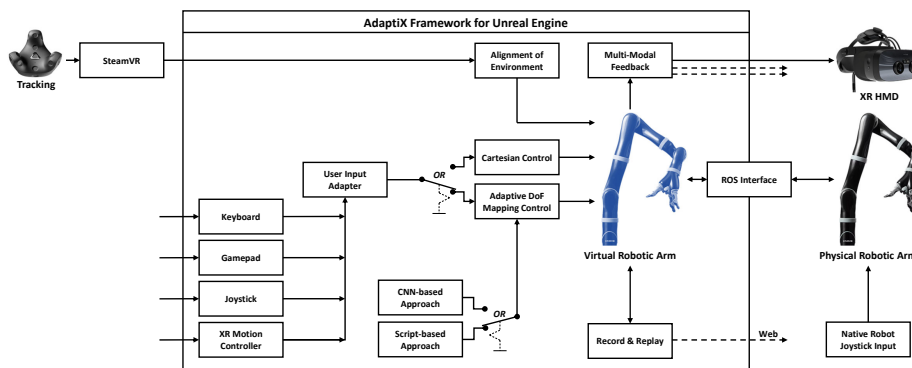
AdaptiX Framework for Unreal Engine

Tracking

SteamVR

Alignment of Environment

Multi-Modal Feedback

XR HMD

User Input Adapter

OR

Cartesian Control

Adaptive DoF Mapping Control

ROS Interface

Keyboard

Gamepad

Joystick

XR Motion Controller

Virtual Robotic Arm

Physical Robotic Arm

CNN-based Approach

OR

Script-based Approach

Record & Replay

Web

Native Robot Joystick Input